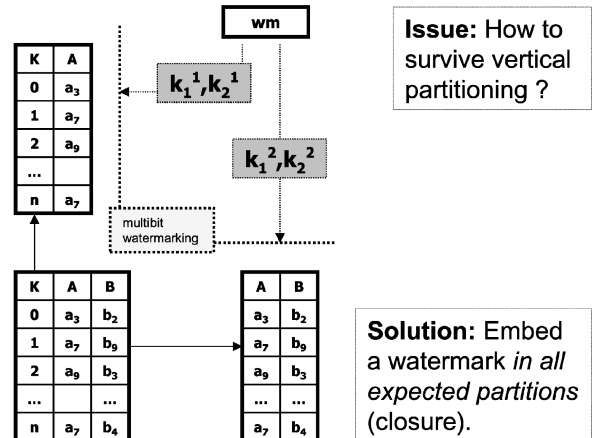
wm

Issue: How to survive vertical partitioning ?

| K | A |
|---|---|
| 0 | $a_3$ |
| 1 | $a_7$ |
| 2 | $a_9$ |
| ... | |
| n | $a_7$ |

$k_1^1,k_2^1$

$k_1^2,k_2^2$

multibit watermarking

| K | A | B |
|---|---|---|
| 0 | $a_3$ | $b_2$ |
| 1 | $a_7$ | $b_9$ |
| 2 | $a_9$ | $b_3$ |
| ... | | ... |
| n | $a_7$ | $b_4$ |

| A | B |
|---|---|
| $a_3$ | $b_2$ |
| $a_7$ | $b_9$ |
| $a_9$ | $b_3$ |
| ... | ... |
| $a_7$ | $b_4$ |

Solution: Embed a watermark in all expected partitions (closure).